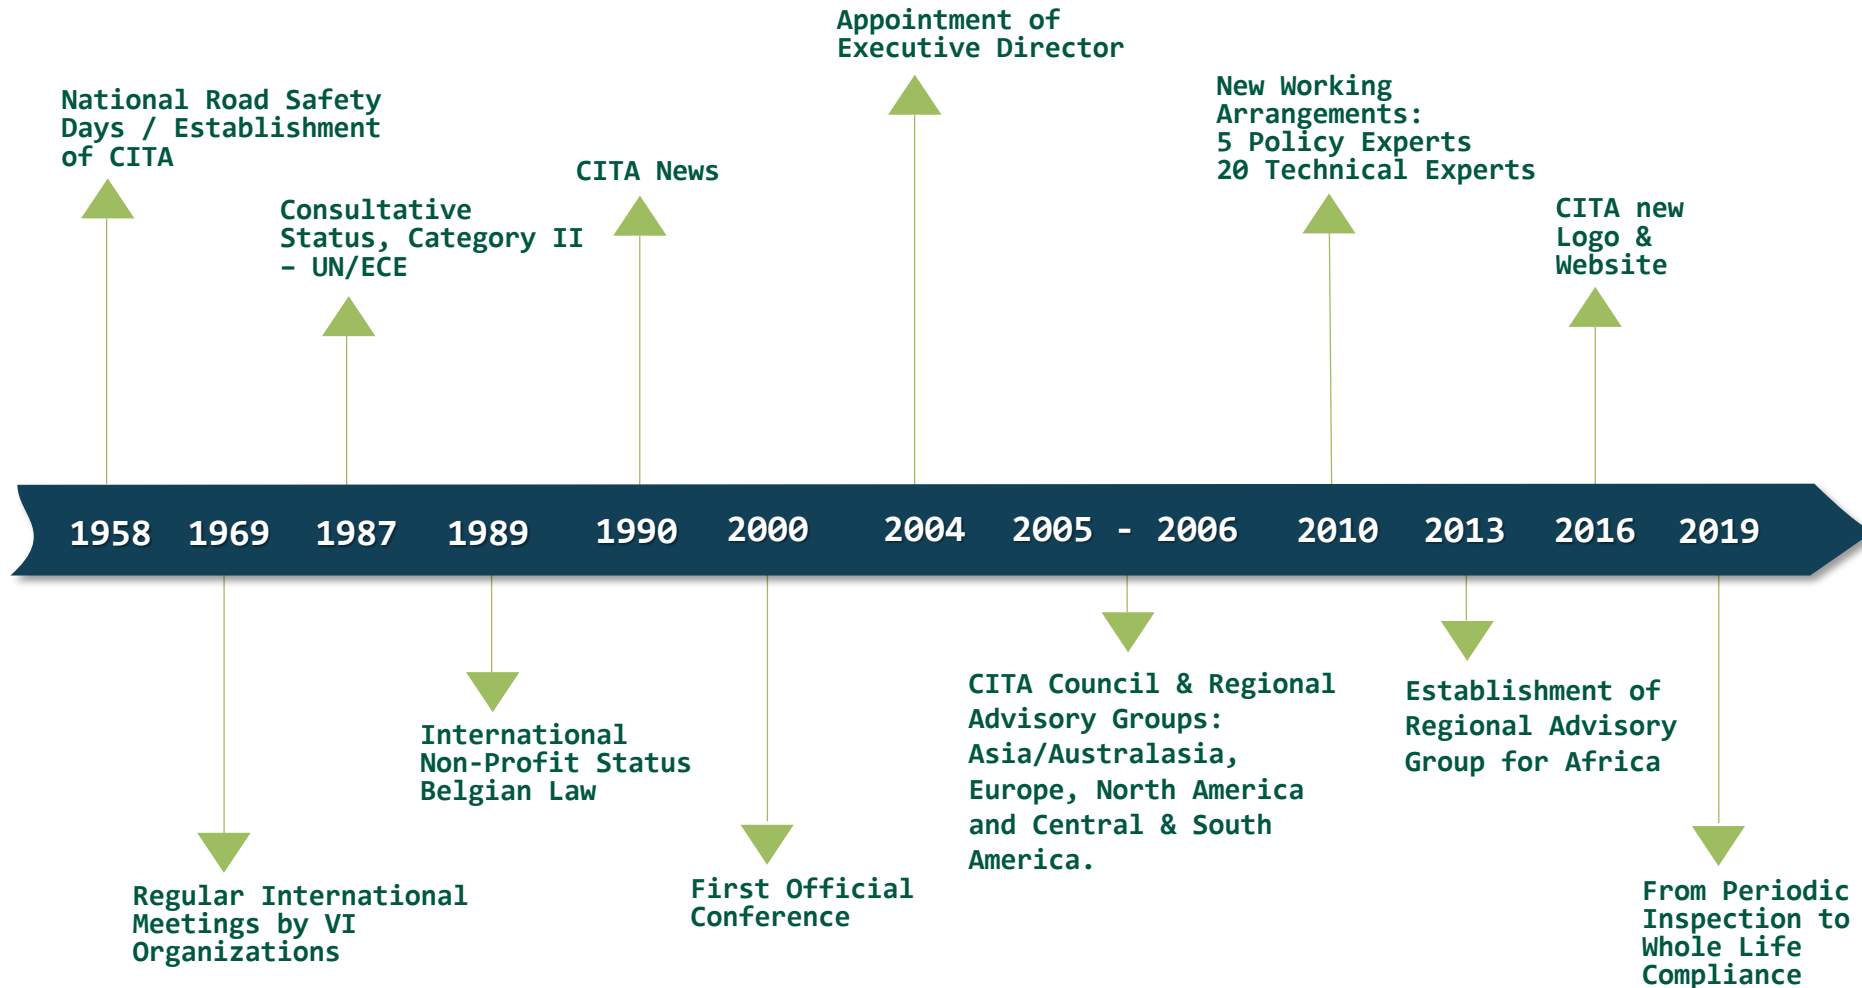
Appointment of Executive Director

National Road Safety Days / Establishment of CITA

New Working Arrangements:
5 Policy Experts
20 Technical Experts

CITA News

Consultative Status, Category II – UN/ECE

CITA new Logo & Website

1958 1969 1987 1989 1990 2000 2004 2005 - 2006 2010 2013 2016 2019

CITA Council & Regional Advisory Groups: Asia/Australasia, Europe, North America and Central & South America.

Establishment of Regional Advisory Group for Africa

International Non-Profit Status Belgian Law

Regular International Meetings by VI Organizations

First Official Conference

From Periodic Inspection to Whole Life Compliance